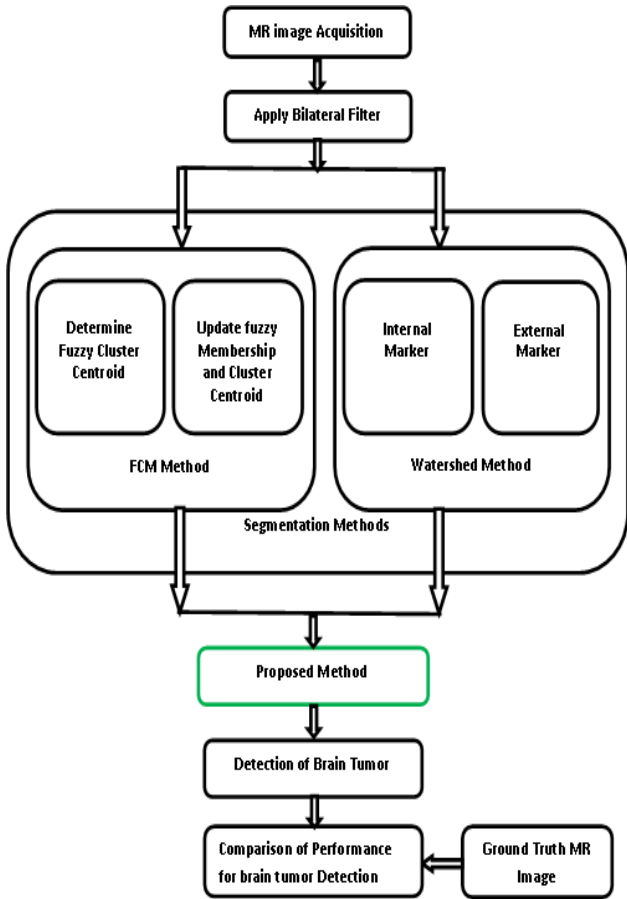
MR image Acquisition

Apply Bilateral Filter

Determine Fuzzy Cluster Centroid

Update fuzzy Membership and Cluster Centroid

FCM Method

Internal Marker

External Marker

Watershed Method

Segmentation Methods

Proposed Method

Detection of Brain Tumor

Comparison of Performance for brain tumor Detection

Ground Truth MR Image